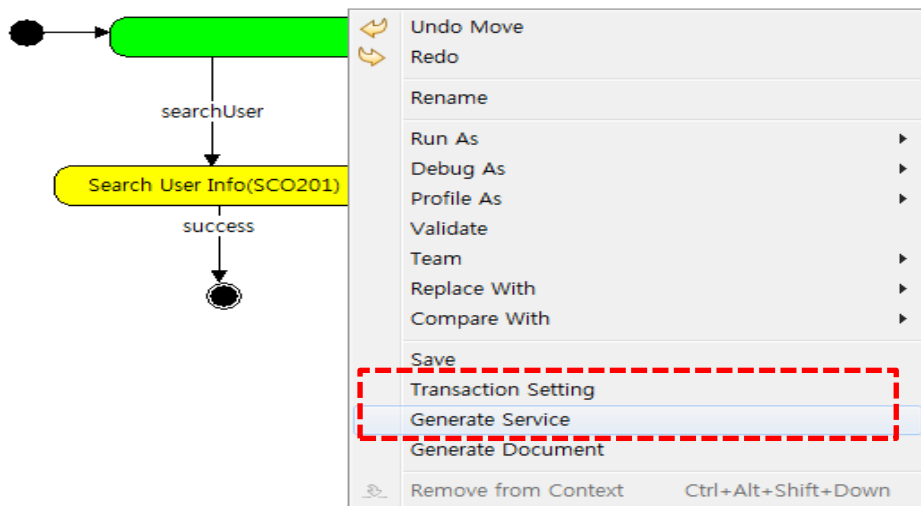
searchUser

Search User Info(SCO201)

success

Undo Move
Redo
Rename
Run As
Debug As
Profile As
Validate
Team
Replace With
Compare With
Save
Transaction Setting
Generate Service
Generate Document
Remove from Context Ctrl+Alt+Shift+Down